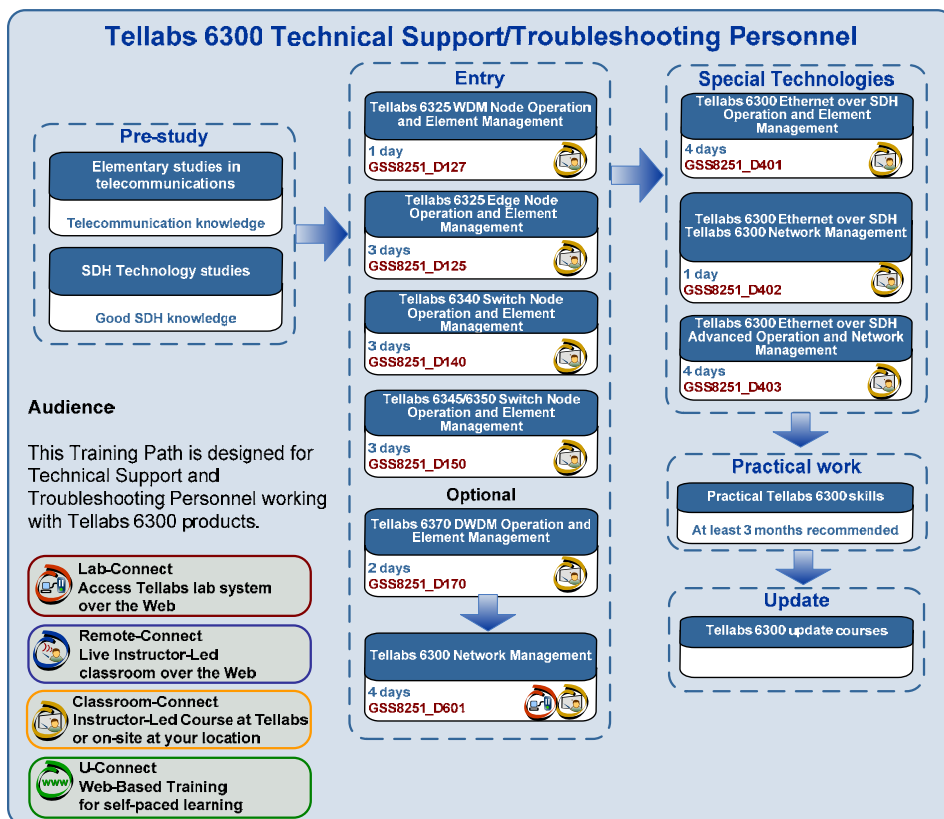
Tellabs 6300 Technical Support/Troubleshooting Personnel

Pre-study

Elementary studies in telecommunications

Telecommunication knowledge

SDH Technology studies

Good SDH knowledge

Audience

This Training Path is designed for Technical Support and Troubleshooting Personnel working with Tellabs 6300 products.

Lab-Connect
Access Tellabs lab system over the Web

Remote-Connect
Live Instructor-Led classroom over the Web

Classroom-Connect
Instructor-Led Course at Tellabs or on-site at your location

www
U-Connect
Web-Based Training for self-paced learning

Entry

Tellabs 6325 WDM Node Operation and Element Management
1 day
GSS8251_D127

Tellabs 6325 Edge Node Operation and Element Management
3 days
GSS8251_D125

Tellabs 6340 Switch Node Operation and Element Management
3 days
GSS8251_D140

Tellabs 6345/6350 Switch Node Operation and Element Management
3 days
GSS8251_D150

Optional

Tellabs 6370 DWDM Operation and Element Management
2 days
GSS8251_D170

Tellabs 6300 Network Management
4 days
GSS8251_D601

Special Technologies

Tellabs 6300 Ethernet over SDH Operation and Element Management
4 days
GSS8251_D401

Tellabs 6300 Ethernet over SDH Tellabs 6300 Network Management
1 day
GSS8251_D402

Tellabs 6300 Ethernet over SDH Advanced Operation and Network Management
4 days
GSS8251_D403

Practical work

Practical Tellabs 6300 skills

At least 3 months recommended

Update

Tellabs 6300 update courses